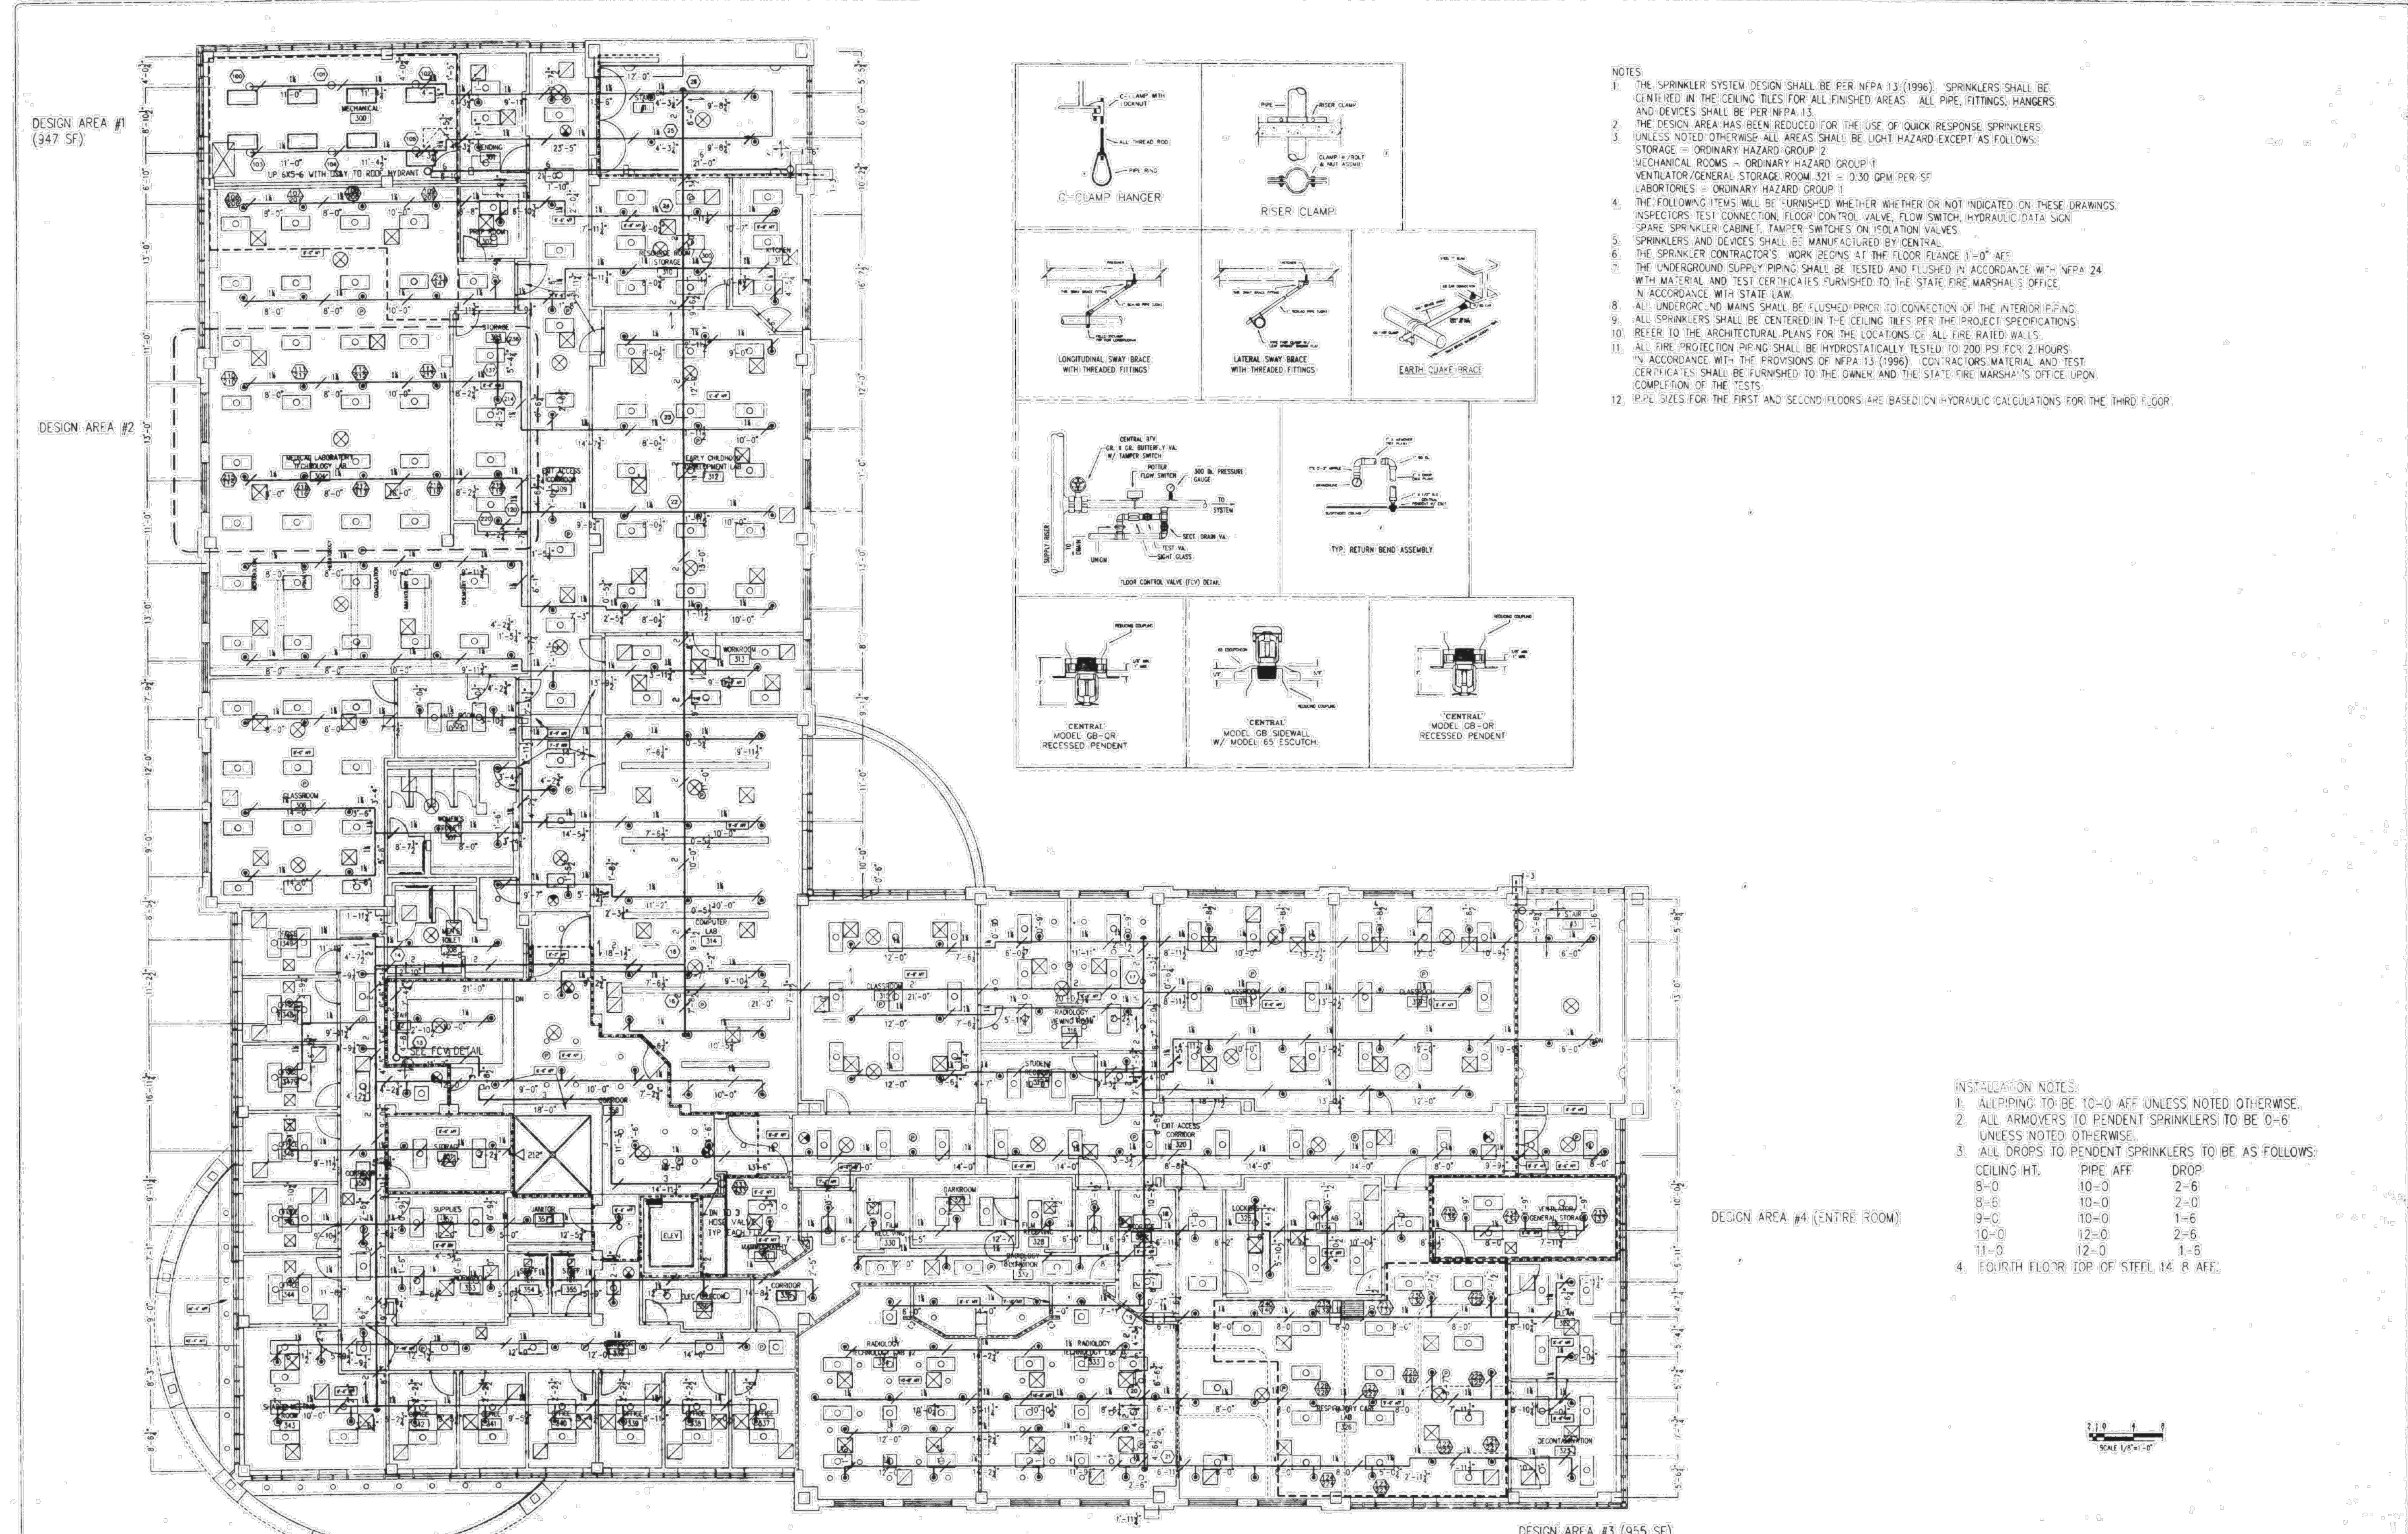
DESIGN AREA #1
(347 SF)

DESIGN AREA #2

MECHANICAL 300

UP 6X5-6 WITH 6X4Y TO ROOF HYDRANT

MEDICAL LABORATORY MICROBIOLOGY LAB

EARLY CHILDHOOD DEVELOPMENT LAB 312

EXIT ACCESS CORRIDOR

STORAGE

WORKROOM 313

CLASSROOM 306

COMPUTER LAB 314

SEE FCV DETAIL

ELEV

RADIOLOGY

STUDENT

EXIT ACCESS CORRIDOR 320

DARKROOM

CORRIDOR

SUPPLIES

JANITOR

RESPIRATORY CARE LAB

DECONTAMINATION

GENERAL STORAGE

DESIGN AREA #3 (955 SF)

DESIGN AREA #4 (ENTIRE ROOM)

C-CLAMP HANGER

RISER CLAMP

LONGITUDINAL SWAY BRACE WITH THREADED FITTINGS

LATERAL SWAY BRACE WITH THREADED FITTINGS

EARTH QUAKE BRACE

FLOOR CONTROL VALVE (FCV) DETAIL

TYP. RETURN BEND ASSEMBLY

"CENTRAL" MODEL GB-QR RECESSED PENDENT

"CENTRAL" MODEL GB SIDEWALL W/ MODEL 65 ESCUTCH.

"CENTRAL" MODEL GB-QR RECESSED PENDENT

NOTES
1. THE SPRINKLER SYSTEM DESIGN SHALL BE PER NFPA 13 (1996). SPRINKLERS SHALL BE CENTERED IN THE CEILING TILES FOR ALL FINISHED AREAS. ALL PIPE, FITTINGS, HANGERS AND DEVICES SHALL BE PER NFPA 13.
2. THE DESIGN AREA HAS BEEN REDUCED FOR THE USE OF QUICK RESPONSE SPRINKLERS.
3. UNLESS NOTED OTHERWISE ALL AREAS SHALL BE LIGHT HAZARD EXCEPT AS FOLLOWS:
STORAGE = ORDINARY HAZARD GROUP 2
MECHANICAL ROOMS = ORDINARY HAZARD GROUP 1
VENTILATOR/GENERAL STORAGE ROOM 321 = 0.30 GPM PER SF
LABORTORIES = ORDINARY HAZARD GROUP 1
4. THE FOLLOWING ITEMS WILL BE FURNISHED WHETHER WHETHER OR NOT INDICATED ON THESE DRAWINGS: INSPECTORS TEST CONNECTION, FLOOR CONTROL VALVE, FLOW SWITCH, HYDRAULIC DATA SIGN SPARE SPRINKLER CABINET, TAMPER SWITCHES ON ISOLATION VALVES.
5. SPRINKLERS AND DEVICES SHALL BE MANUFACTURED BY CENTRAL.
6. THE SPRINKLER CONTRACTOR'S WORK BEGINS AT THE FLOOR FLANGE 1'-0" AFF.
7. THE UNDERGROUND SUPPLY PIPING SHALL BE TESTED AND FLUSHED IN ACCORDANCE WITH NFPA 24 WITH MATERIAL AND TEST CERTIFICATES FURNISHED TO THE STATE FIRE MARSHAL'S OFFICE IN ACCORDANCE WITH STATE LAW.
8. ALL UNDERGROUND MAINS SHALL BE FLUSHED PRIOR TO CONNECTION OF THE INTERIOR PIPING.
9. ALL SPRINKLERS SHALL BE CENTERED IN THE CEILING TILES PER THE PROJECT SPECIFICATIONS.
10. REFER TO THE ARCHITECTURAL PLANS FOR THE LOCATIONS OF ALL FIRE RATED WALLS.
11. ALL FIRE PROTECTION PIPING SHALL BE HYDROSTATICALLY TESTED TO 200 PSI FOR 2 HOURS IN ACCORDANCE WITH THE PROVISIONS OF NFPA 13 (1996). CONTRACTORS MATERIAL AND TEST CERTIFICATES SHALL BE FURNISHED TO THE OWNER AND THE STATE FIRE MARSHAL'S OFFICE UPON COMPLETION OF THE TESTS.
12. PIPE SIZES FOR THE FIRST AND SECOND FLOORS ARE BASED ON HYDRAULIC CALCULATIONS FOR THE THIRD FLOOR.

INSTALLATION NOTES:
1. ALL PIPING TO BE 10-0 AFF UNLESS NOTED OTHERWISE.
2. ALL ARMOVERS TO PENDENT SPRINKLERS TO BE 0-6 UNLESS NOTED OTHERWISE.
3. ALL DROPS TO PENDENT SPRINKLERS TO BE AS FOLLOWS:

| CEILING HT. | PIPE AFF | DROP |
|---|---|---|
| 8-0 | 10-0 | 2-6 |
| 8-6 | 10-0 | 2-0 |
| 9-0 | 10-0 | 1-6 |
| 10-0 | 12-0 | 2-6 |
| 11-0 | 12-0 | 1-6 |

4. FOURTH FLOOR TOP OF STEEL 14' 8" AFF.

SCALE 1/8"=1'-0"